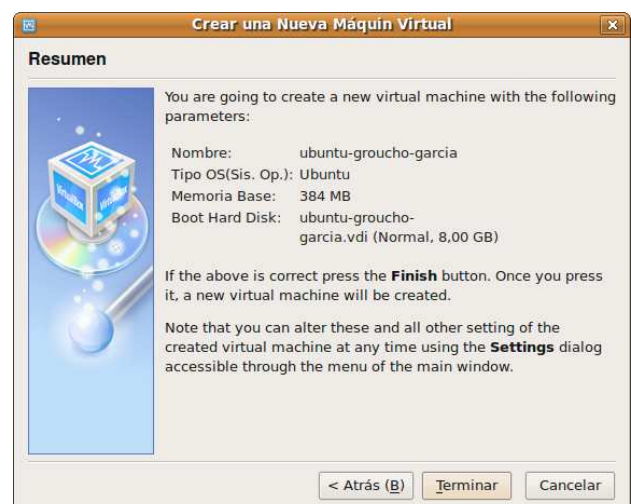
Crear una Nueva Máquin Virtual

Resumen

You are going to create a new virtual machine with the following parameters:

| | |
|---|---|
| Nombre: | ubuntu-groucho-garcia |
| Tipo OS(Sis. Op.): | Ubuntu |
| Memoria Base: | 384 MB |
| Boot Hard Disk: | ubuntu-groucho-garcia.vdi (Normal, 8,00 GB) |

If the above is correct press the **Finish** button. Once you press it, a new virtual machine will be created.

Note that you can alter these and all other setting of the created virtual machine at any time using the **Settings** dialog accessible through the menu of the main window.

< Atrás (B) Terminar Cancelar